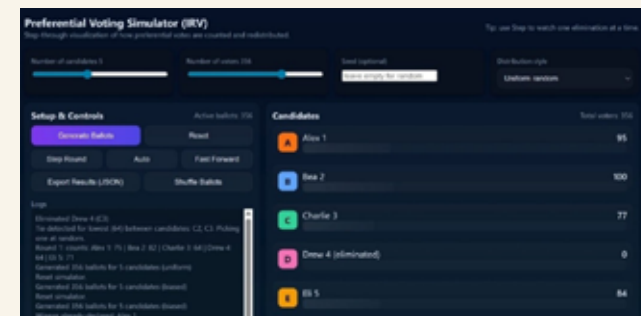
Preferential Voting Simulator (IRV)

Step through visualization of how preferential votes are counted and redistributed.

Tip: use Step to watch one elimination at a time.

Number of candidates 5

Number of voters 356

Seed (optional)

leave empty for random

Distribution style

Uniform random

Setup & Controls

Active ballots: 356

Generate Ballots

Reset

Step Round

Auto

Fast Forward

Export Results (JSON)

Shuffle Ballots

Logs

Eliminated: Drew 4 (C3)
Tie detected for lowest (84) between candidates: C2, C3. Picking one at random.
Round 1 counts: Alex 1: 75 | Bea 2: 82 | Charlie 3: 64 | Drew 4: 64 | Eli 5: 71
Generated 356 ballots for 5 candidates (uniform)
Reset simulator
Generated 356 ballots for 5 candidates (biased)
Reset simulator
Generated 356 ballots for 5 candidates (biased)
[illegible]

Candidates

Total voters: 356

A Alex 1 95

B Bea 2 100

C Charlie 3 77

D Drew 4 (eliminated) 0

E Eli 5 84